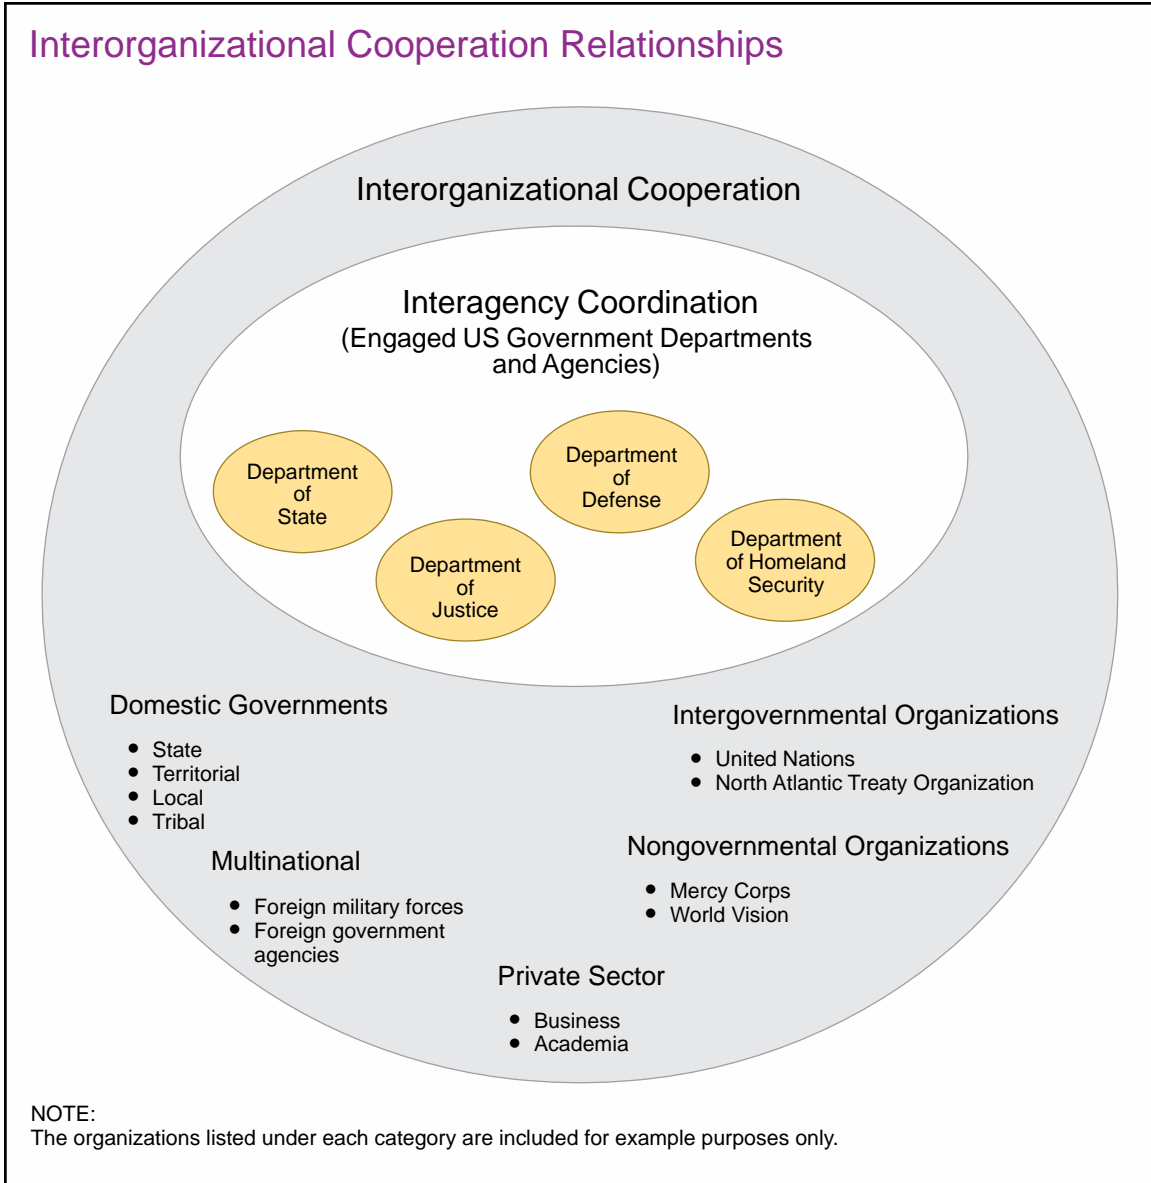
Interorganizational Cooperation Relationships

Interorganizational Cooperation

Interagency Coordination
(Engaged US Government Departments and Agencies)

Department of State

Department of Defense

Department of Justice

Department of Homeland Security

Domestic Governments
- State
- Territorial
- Local
- Tribal

Intergovernmental Organizations
- United Nations
- North Atlantic Treaty Organization

Multinational
- Foreign military forces
- Foreign government agencies

Nongovernmental Organizations
- Mercy Corps
- World Vision

Private Sector
- Business
- Academia

NOTE:
The organizations listed under each category are included for example purposes only.